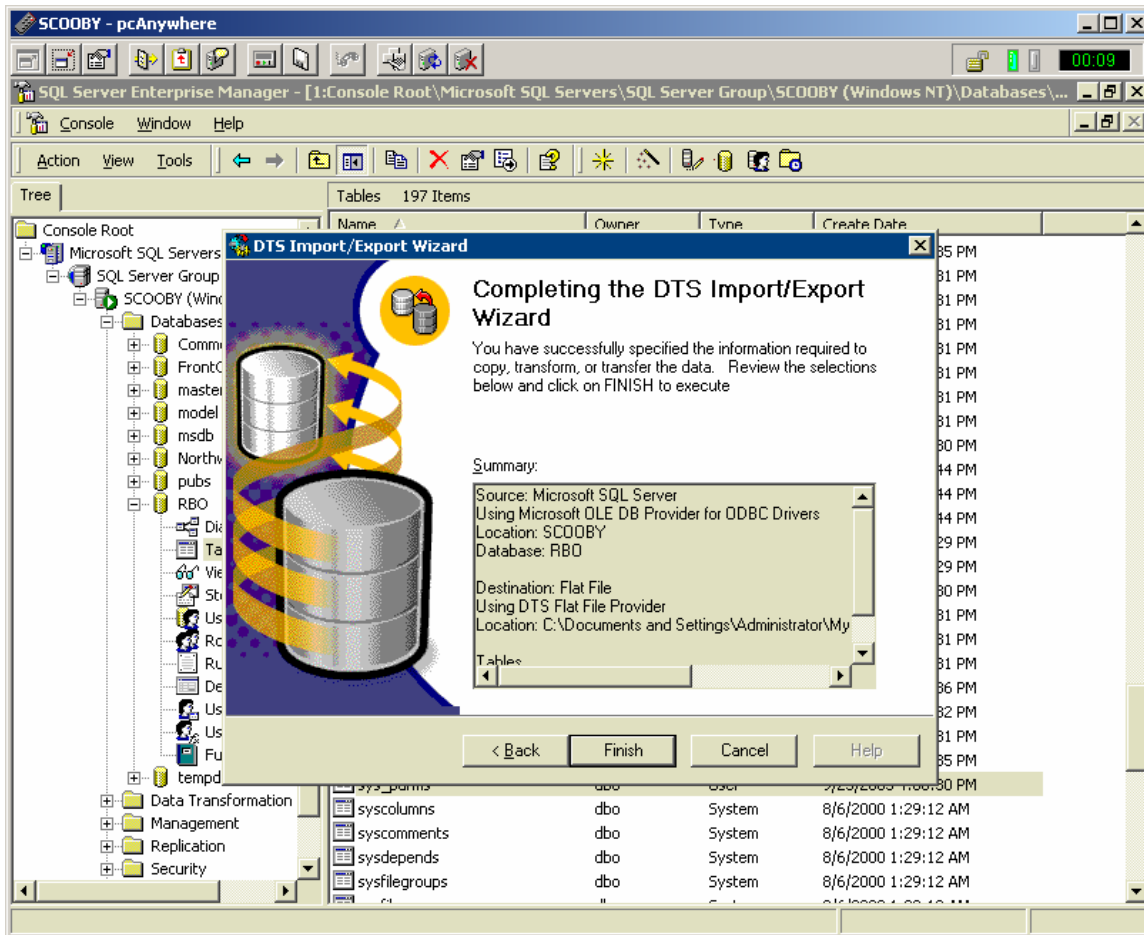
SCOOBY - pcAnywhere

00:09

SQL Server Enterprise Manager - [1:Console Root\Microsoft SQL Servers\SQL Server Group\SCOOBY (Windows NT)\Databases\...

Console Window Help

Action View Tools

Tree

Tables 197 Items

Console Root
Microsoft SQL Servers
SQL Server Group
SCOOBY (Wind
Databases
Comm
FrontC
master
model
msdb
Northw
pubs
RBO
Dia
Ta
Vie
St
Us
Ro
Ru
De
Us
Us
Fu
tempd
Data Transformation
Management
Replication
Security

| Name | Owner | Type | Create Date |
|---|---|---|---|
| | | | 35 PM |
| | | | 31 PM |
| | | | 31 PM |
| | | | 31 PM |
| | | | 31 PM |
| | | | 31 PM |
| | | | 31 PM |
| | | | 31 PM |
| | | | 30 PM |
| | | | 44 PM |
| | | | 44 PM |
| | | | 44 PM |
| | | | 29 PM |
| | | | 29 PM |
| | | | 30 PM |
| | | | 31 PM |
| | | | 31 PM |
| | | | 31 PM |
| | | | 36 PM |
| | | | 32 PM |
| | | | 31 PM |
| | | | 35 PM |
| sys_parms | dbo | User | 9/23/2003 1:00:30 PM |
| syscolumns | dbo | System | 8/6/2000 1:29:12 AM |
| syscomments | dbo | System | 8/6/2000 1:29:12 AM |
| sysdepends | dbo | System | 8/6/2000 1:29:12 AM |
| sysfilegroups | dbo | System | 8/6/2000 1:29:12 AM |

DTS Import/Export Wizard

Completing the DTS Import/Export Wizard

You have successfully specified the information required to copy, transform, or transfer the data. Review the selections below and click on FINISH to execute

Summary:

Source: Microsoft SQL Server
Using Microsoft OLE DB Provider for ODBC Drivers
Location: SCOOBY
Database: RBO

Destination: Flat File
Using DTS Flat File Provider
Location: C:\Documents and Settings\Administrator\My

Tables

< Back Finish Cancel Help